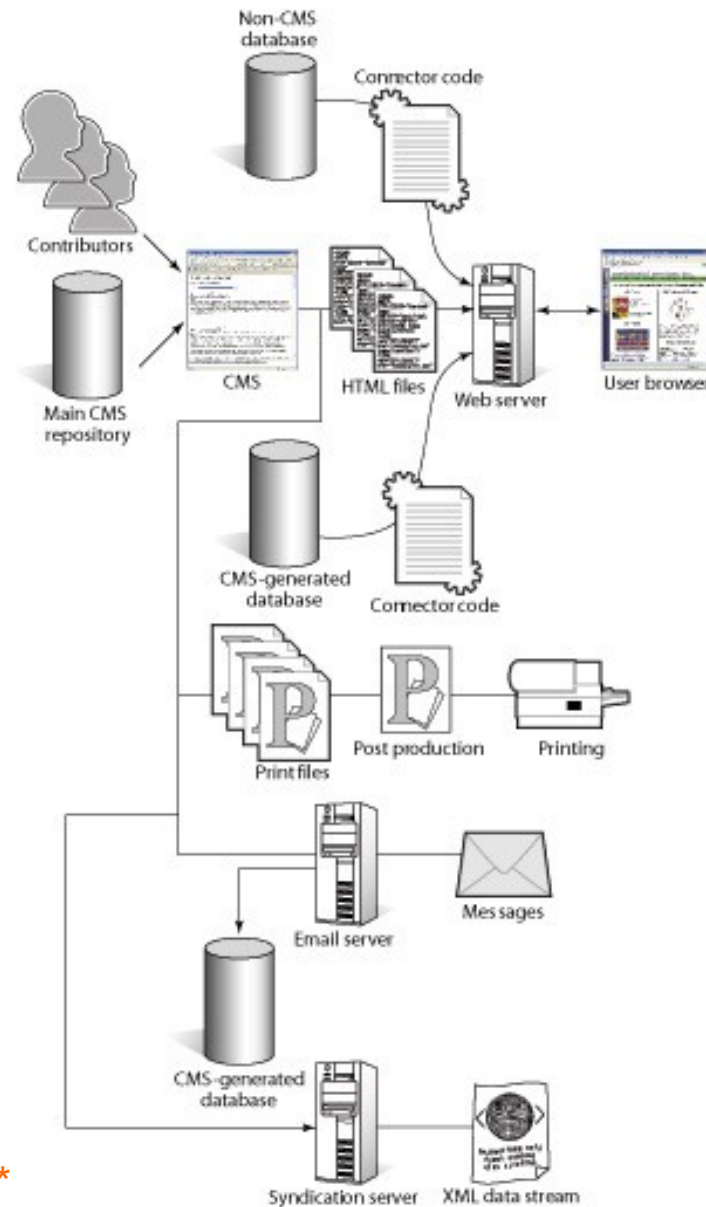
Non-CMS database

Connector code

Contributors

CMS

HTML files

Web server

User browser

Main CMS repository

CMS-generated database

Connector code

Print files

Post production

Printing

Email server

Messages

CMS-generated database

Syndication server

XML data stream